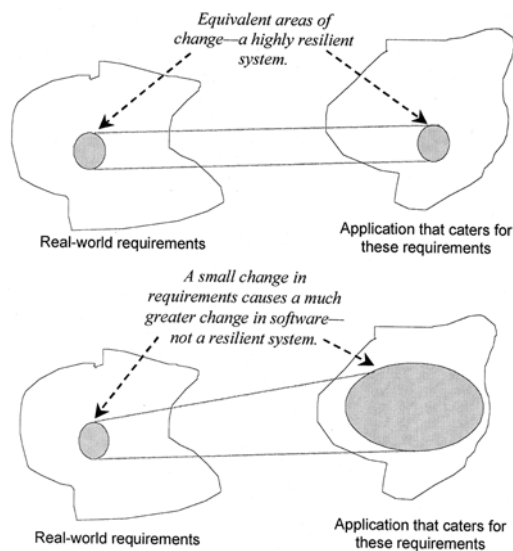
Equivalent areas of change—a highly resilient system.

Real-world requirements

Application that caters for these requirements

A small change in requirements causes a much greater change in software—not a resilient system.

Real-world requirements

Application that caters for these requirements